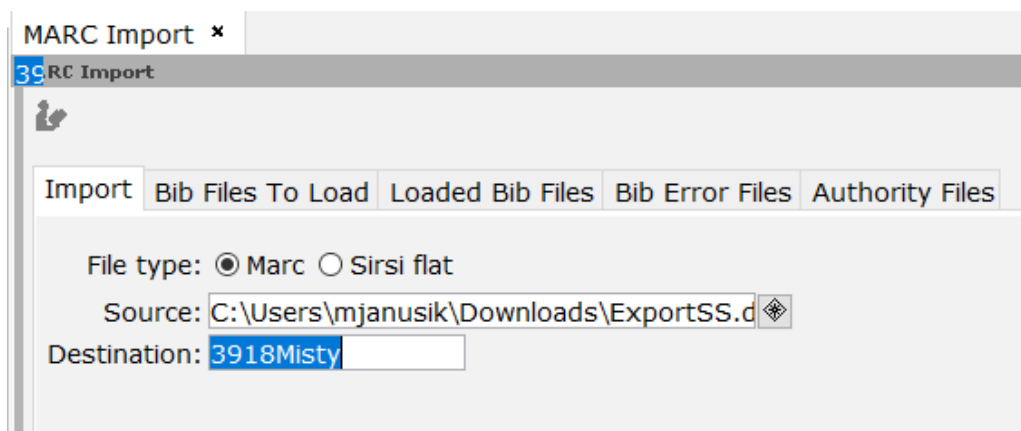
MARC Import ×
39RC Import

Import | Bib Files To Load | Loaded Bib Files | Bib Error Files | Authority Files

File type: ◉ Marc ○ Sirsi flat
Source: C:\Users\mjanusik\Downloads\ExportSS.d
Destination: 3918Misty